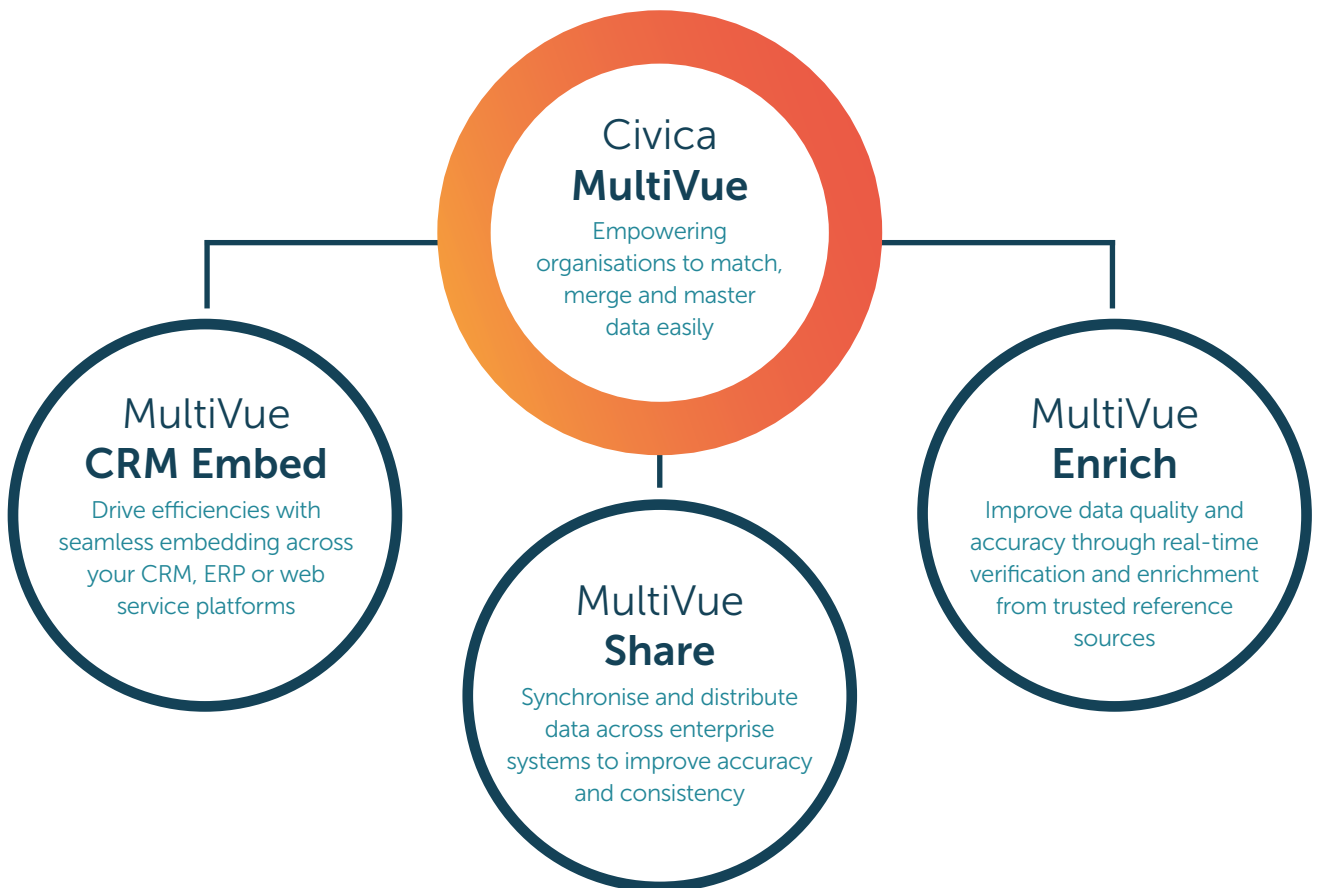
Civica
MultiVue
Empowering organisations to match, merge and master data easily

MultiVue
CRM Embed
Drive efficiencies with seamless embedding across your CRM, ERP or web service platforms

MultiVue
Share
Synchronise and distribute data across enterprise systems to improve accuracy and consistency

MultiVue
Enrich
Improve data quality and accuracy through real-time verification and enrichment from trusted reference sources